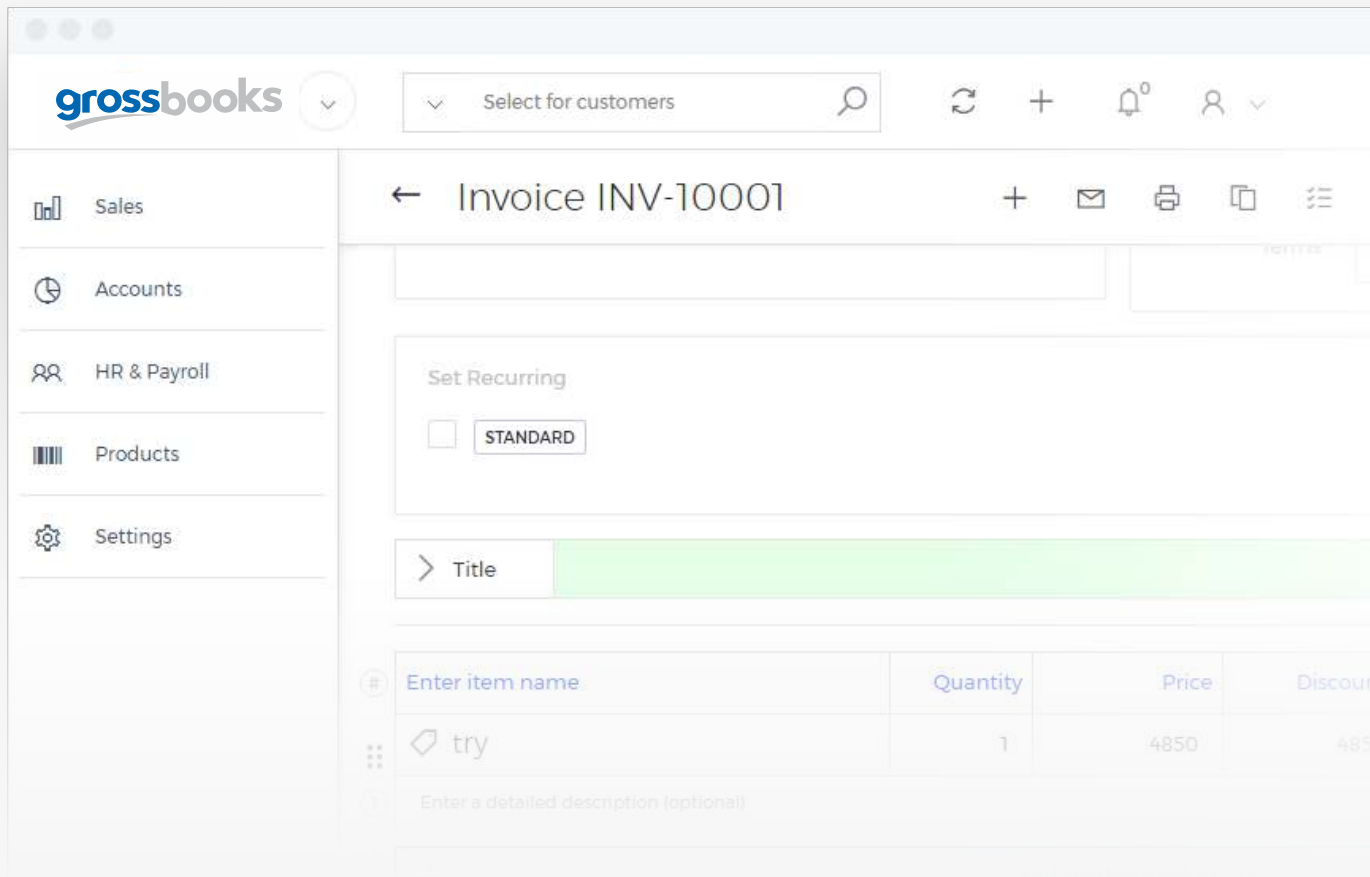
grossbooks

Select for customers

0

Sales

Accounts

HR & Payroll

Products

Settings

← Invoice INV-10001

Terms

Set Recurring

STANDARD

Title

| # | Enter item name | Quantity | Price | Discou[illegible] |
|---|---|---|---|---|
| | try | 1 | 4850 | 485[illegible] |

Enter a detailed description (optional)